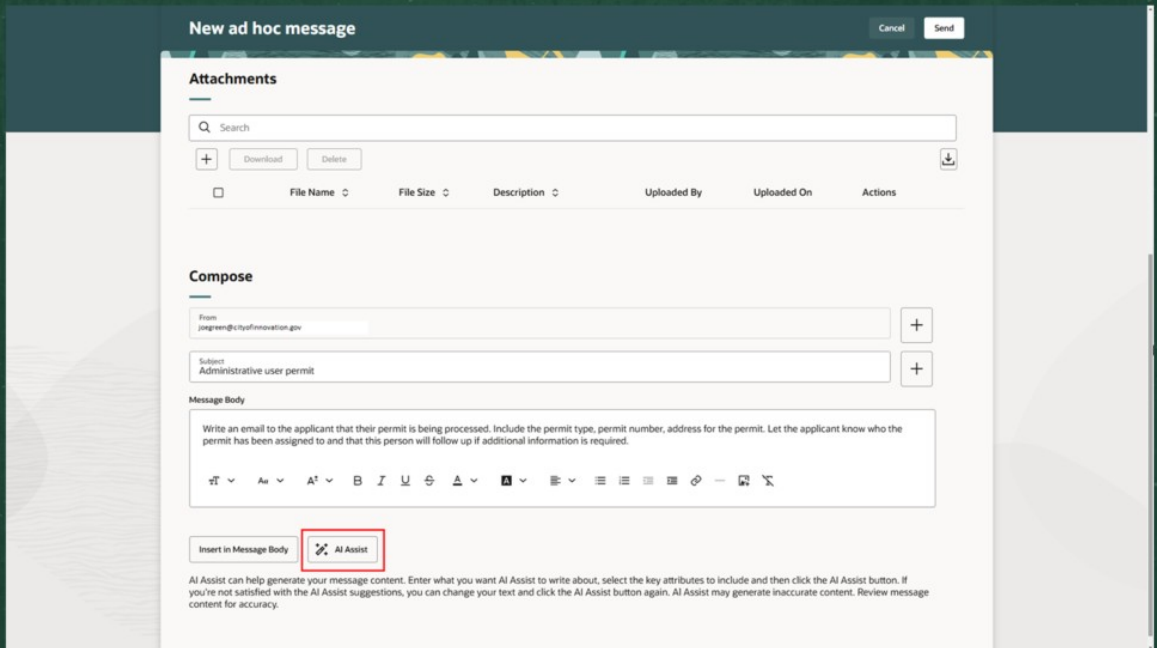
New ad hoc message

Cancel Send

Attachments

Search

Download Delete

| | File Name | File Size | Description | Uploaded By | Uploaded On | Actions |
|---|---|---|---|---|---|---|

Compose

From
joegreen@cityofinnovation.gov

Subject
Administrative user permit

Message Body

Write an email to the applicant that their permit is being processed. Include the permit type, permit number, address for the permit. Let the applicant know who the permit has been assigned to and that this person will follow up if additional information is required.

Insert in Message Body

AI Assist

AI Assist can help generate your message content. Enter what you want AI Assist to write about, select the key attributes to include and then click the AI Assist button. If you're not satisfied with the AI Assist suggestions, you can change your text and click the AI Assist button again. AI Assist may generate inaccurate content. Review message content for accuracy.